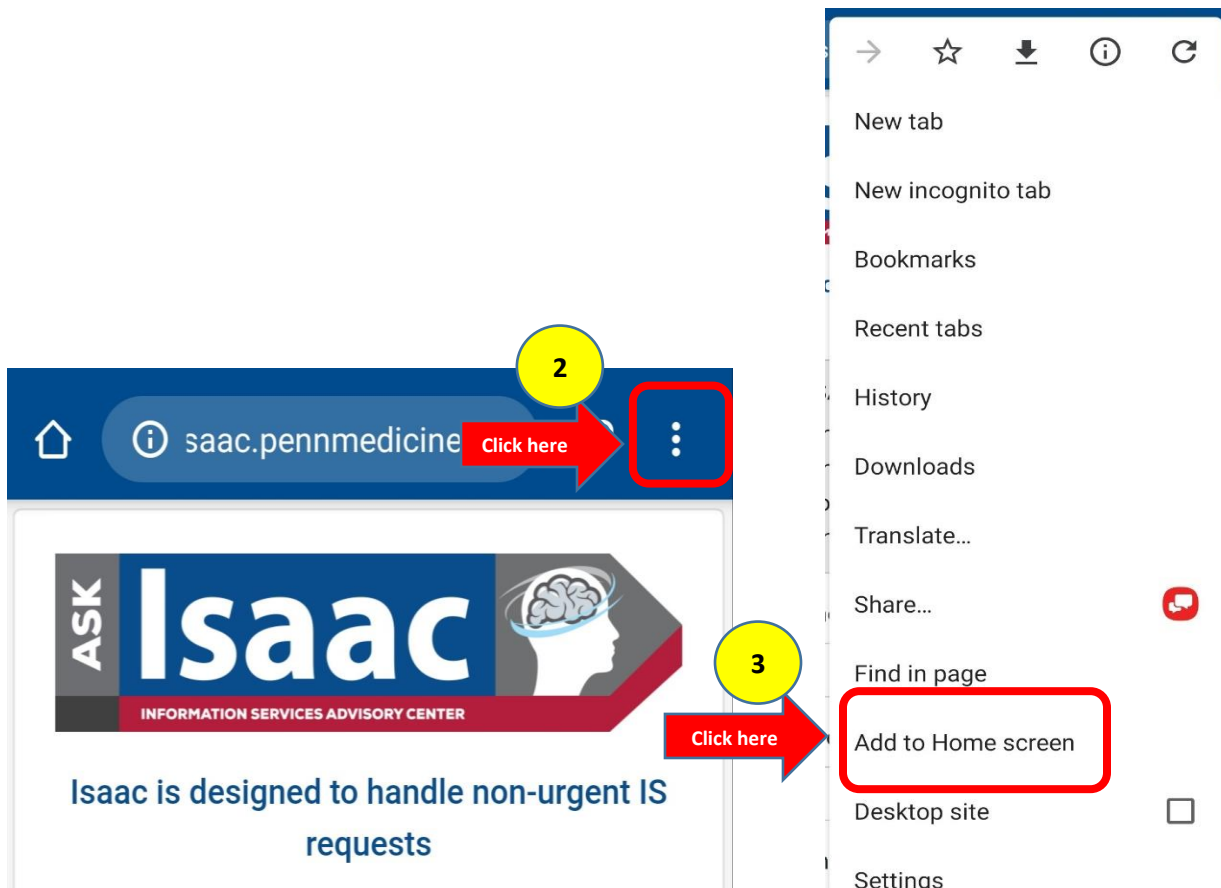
2

saac.pennmedicine

Click here

ASK Isaac

INFORMATION SERVICES ADVISORY CENTER

Isaac is designed to handle non-urgent IS requests

New tab

New incognito tab

Bookmarks

Recent tabs

History

Downloads

Translate…

Share…

3

Find in page

Click here

Add to Home screen

Desktop site

Settings